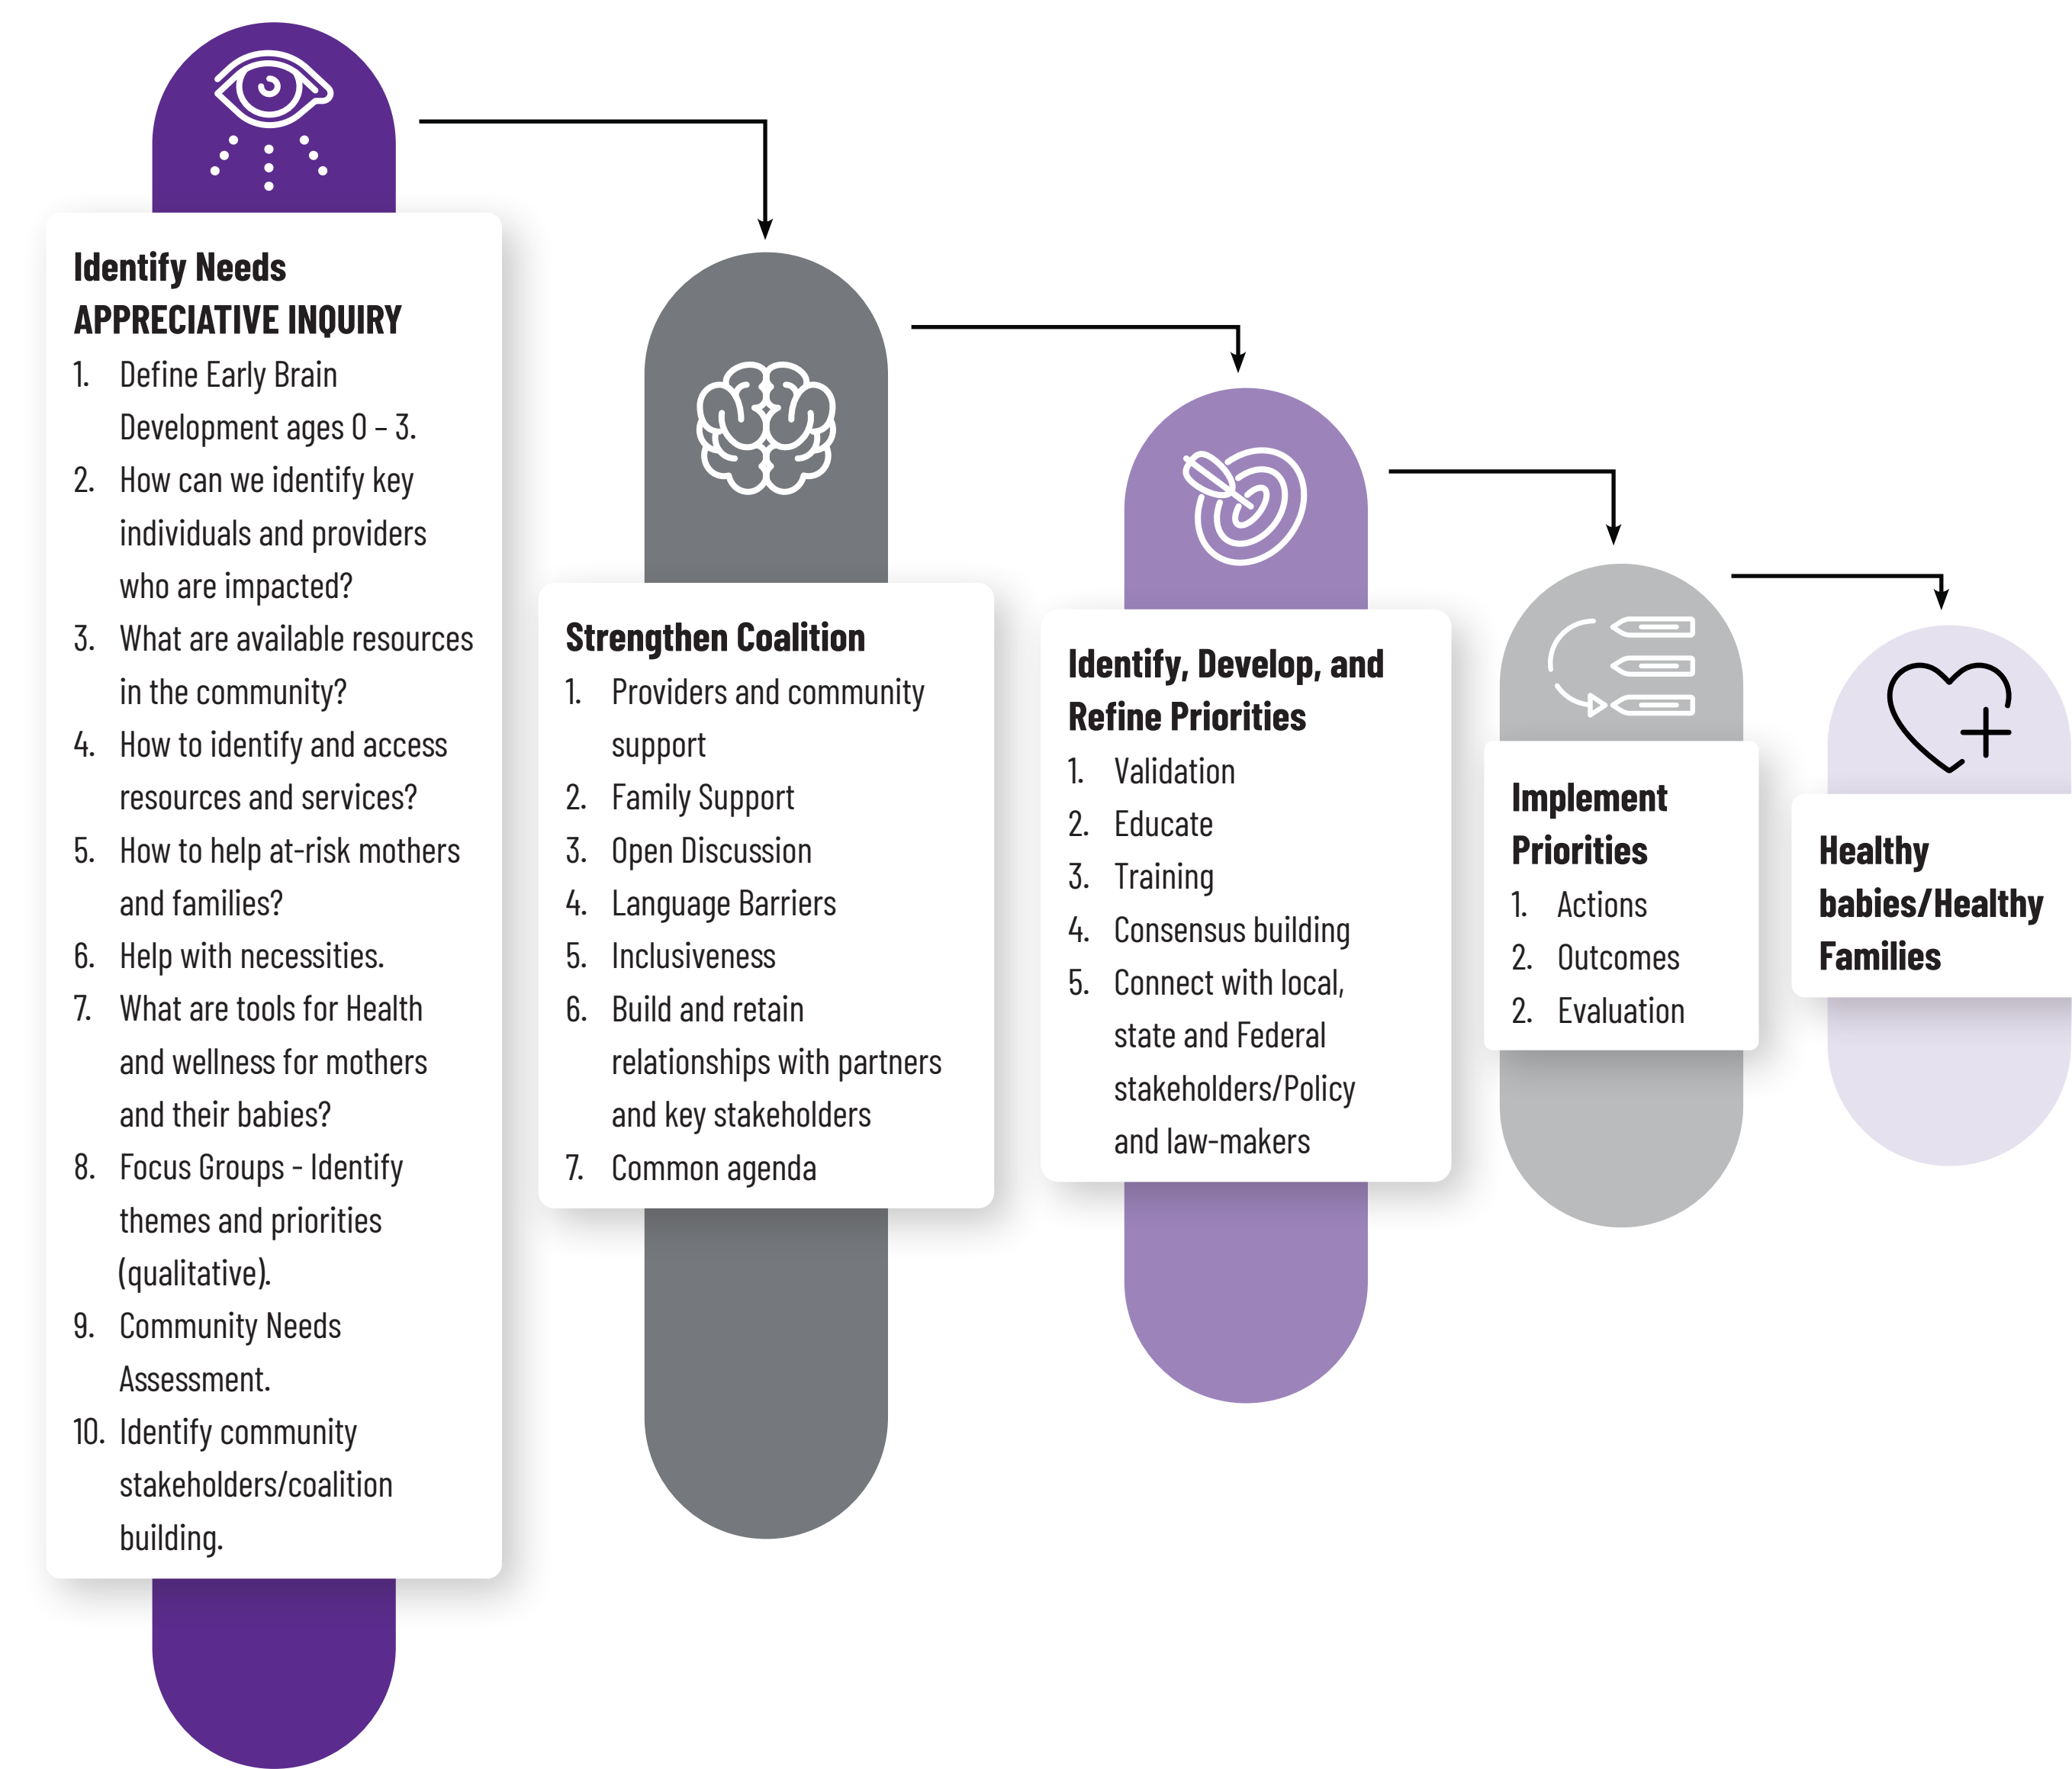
Identify Needs
APPRECIATIVE INQUIRY

1. Define Early Brain Development ages 0 – 3.
2. How can we identify key individuals and providers who are impacted?
3. What are available resources in the community?
4. How to identify and access resources and services?
5. How to help at-risk mothers and families?
6. Help with necessities.
7. What are tools for Health and wellness for mothers and their babies?
8. Focus Groups - Identify themes and priorities (qualitative).
9. Community Needs Assessment.
10. Identify community stakeholders/coalition building.

Strengthen Coalition

1. Providers and community support
2. Family Support
3. Open Discussion
4. Language Barriers
5. Inclusiveness
6. Build and retain relationships with partners and key stakeholders
7. Common agenda

Identify, Develop, and Refine Priorities

1. Validation
2. Educate
3. Training
4. Consensus building
5. Connect with local, state and Federal stakeholders/Policy and law-makers

Implement Priorities

1. Actions
2. Outcomes
2. Evaluation

Healthy babies/Healthy Families